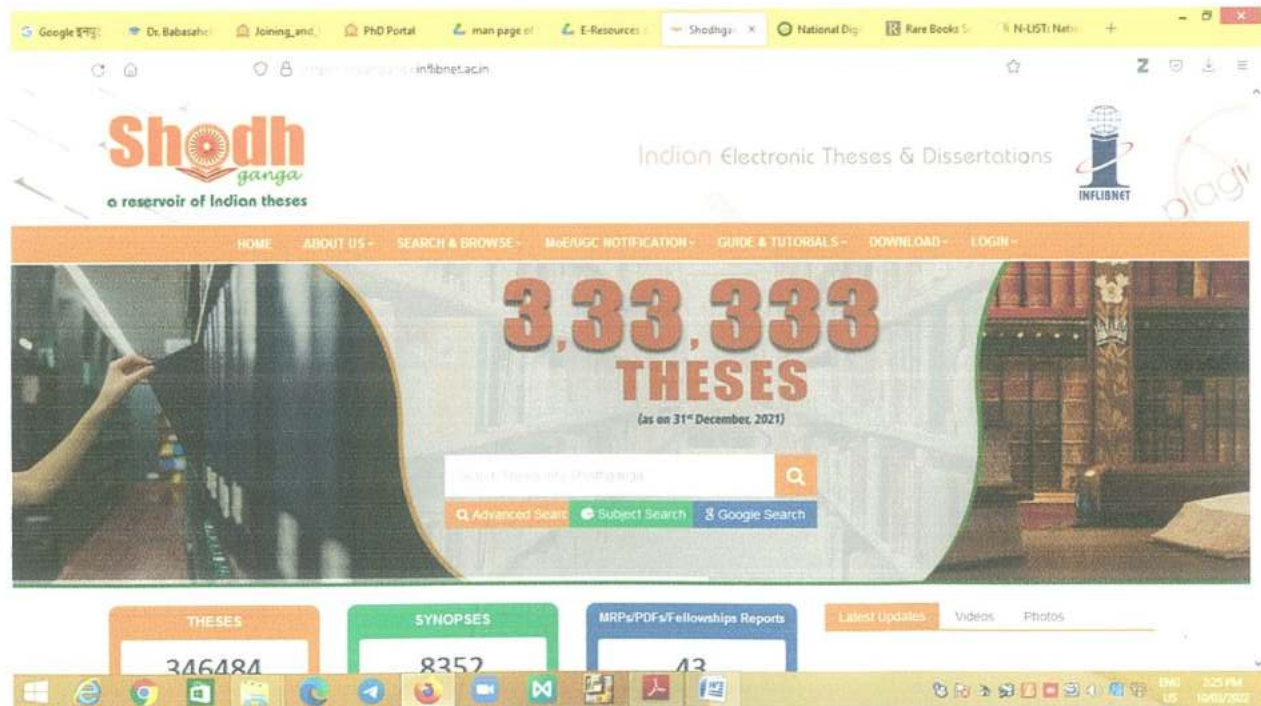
Google इनपुट | Dr. Babasahe | Joining_and_ | PhD Portal | man page of | E-Resources | Shodhga × | National Dig | Rare Books S | N-LIST: Natio | +

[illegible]inflibnet.ac.in

Shodh ganga
a reservoir of Indian theses

Indian Electronic Theses & Dissertations

INFLIBNET

HOME ABOUT US SEARCH & BROWSE MoE/UGC NOTIFICATION GUIDE & TUTORIALS DOWNLOAD LOGIN

3,33,333
THESES
(as on 31st December, 2021)

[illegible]

Advanced Searc | Subject Search | Google Search

THESES
346484

SYNOPSES
8352

MRPs/PDFs/Fellowships Reports
43

Latest Updates | Videos | Photos

ENG US 2:25 PM 10/03/2022